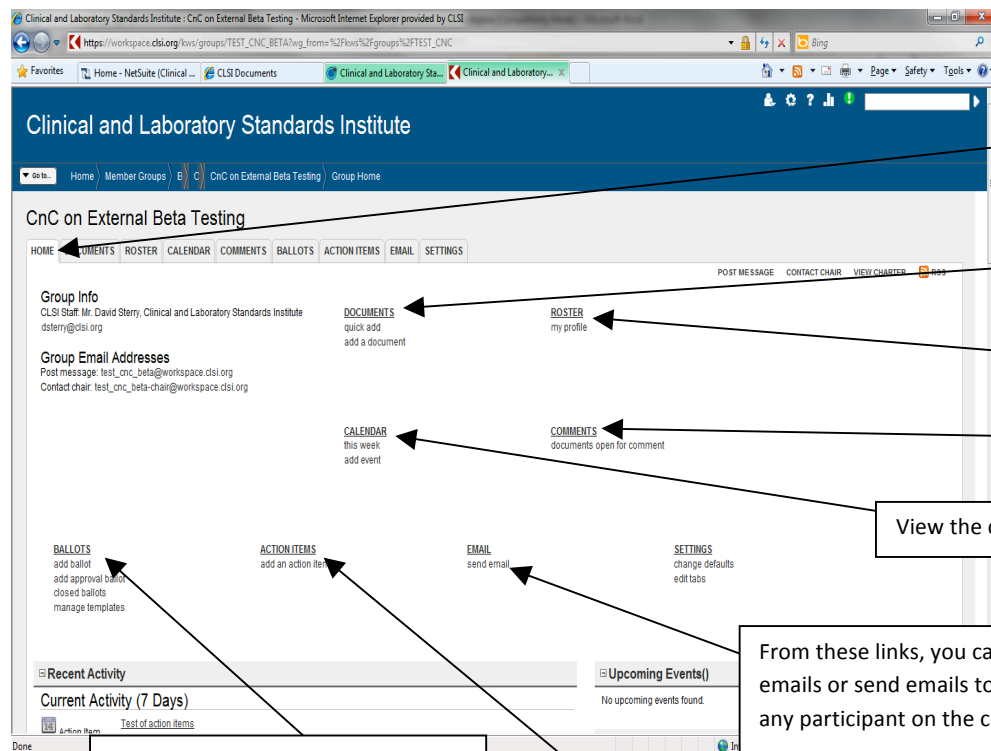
Clinical and Laboratory Standards Institute : CnC on External Beta Testing - Microsoft Internet Explorer provided by CLSI

https://workspace.clsi.org/kws/groups/TEST_CNC_BETA?wg_from=%2Fkws%2Fgroups%2FTEST_CNC

Bing

Favorites | Home - NetSuite (Clinical ... | CLSI Documents | Clinical and Laboratory Sta... | Clinical and Laboratory...

Page ▾ Safety ▾ Tools ▾

Clinical and Laboratory Standards Institute

Go to... | Home | Member Groups | B | C | CnC on External Beta Testing | Group Home

CnC on External Beta Testing

HOME | DOCUMENTS | ROSTER | CALENDAR | COMMENTS | BALLOTS | ACTION ITEMS | EMAIL | SETTINGS

POST MESSAGE | CONTACT CHAIR | VIEW CHARTER | RSS

Group Info
CLSI Staff: Mr. David Sterry, Clinical and Laboratory Standards Institute
dsterry@clsi.org

Group Email Addresses
Post message: test_cnc_beta@workspace.clsi.org
Contact chair: test_cnc_beta-chair@workspace.clsi.org

DOCUMENTS
quick add
add a document

ROSTER
my profile

CALENDAR
this week
add event

COMMENTS
documents open for comment

View the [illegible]

BALLOTS
add ballot
add approval ballot
closed ballots
manage templates

ACTION ITEMS
add an action item

EMAIL
send email

SETTINGS
change defaults
edit tabs

From these links, you ca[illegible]
emails or send emails to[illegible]
any participant on the c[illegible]

Recent Activity
Current Activity (7 Days)
14 Action Item
Test of action items

Upcoming Events()
No upcoming events found.

Done